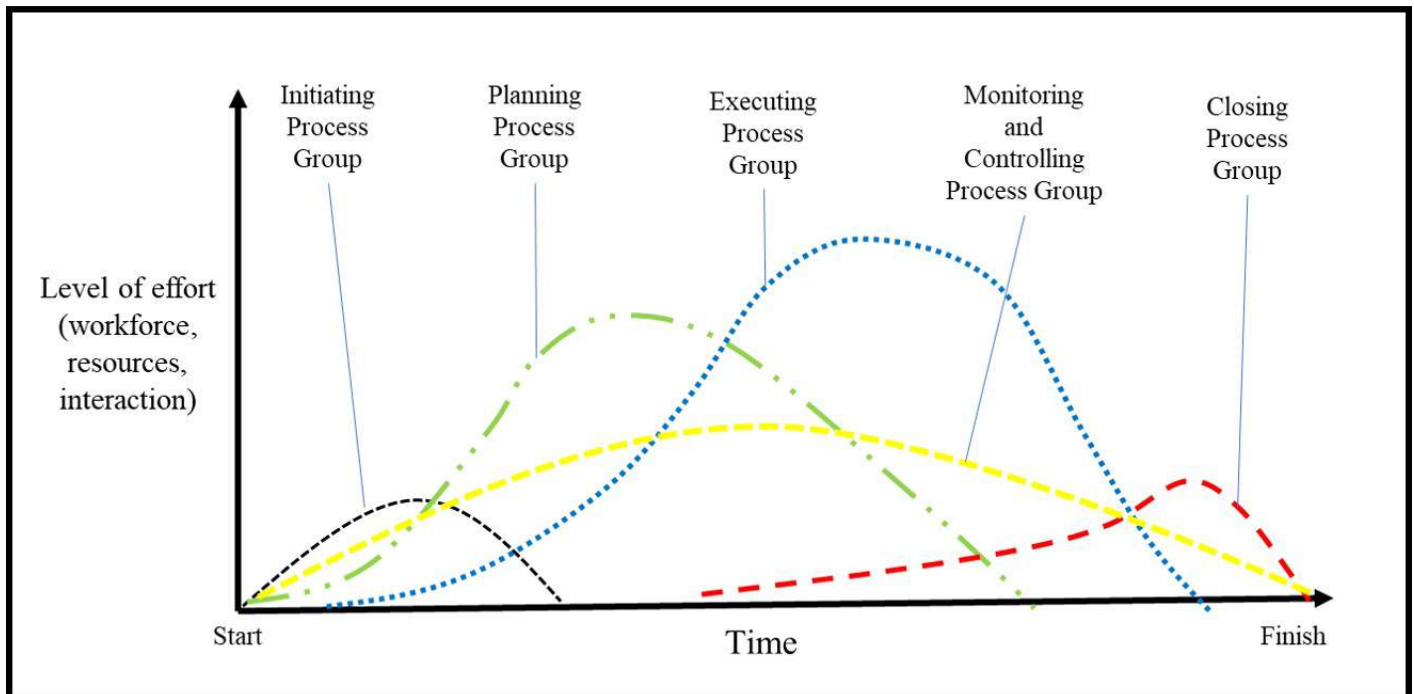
Initiating Process Group

Planning Process Group

Executing Process Group

Monitoring and Controlling Process Group

Closing Process Group

Level of effort (workforce, resources, interaction)

Start

Time

Finish